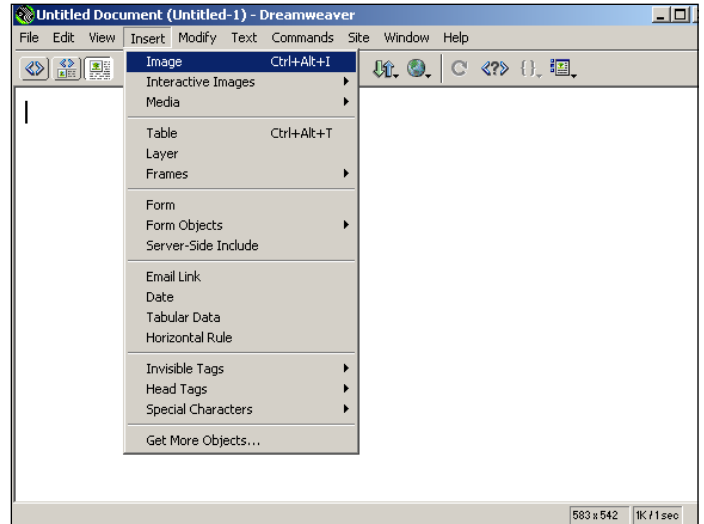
Untitled Document (Untitled-1) - Dreamweaver

File Edit View Insert Modify Text Commands Site Window Help

Image Ctrl+Alt+I
Interactive Images
Media

Table Ctrl+Alt+T
Layer
Frames

Form
Form Objects
Server-Side Include

Email Link
Date
Tabular Data
Horizontal Rule

Invisible Tags
Head Tags
Special Characters

Get More Objects...

583 x 542 1K / 1 sec